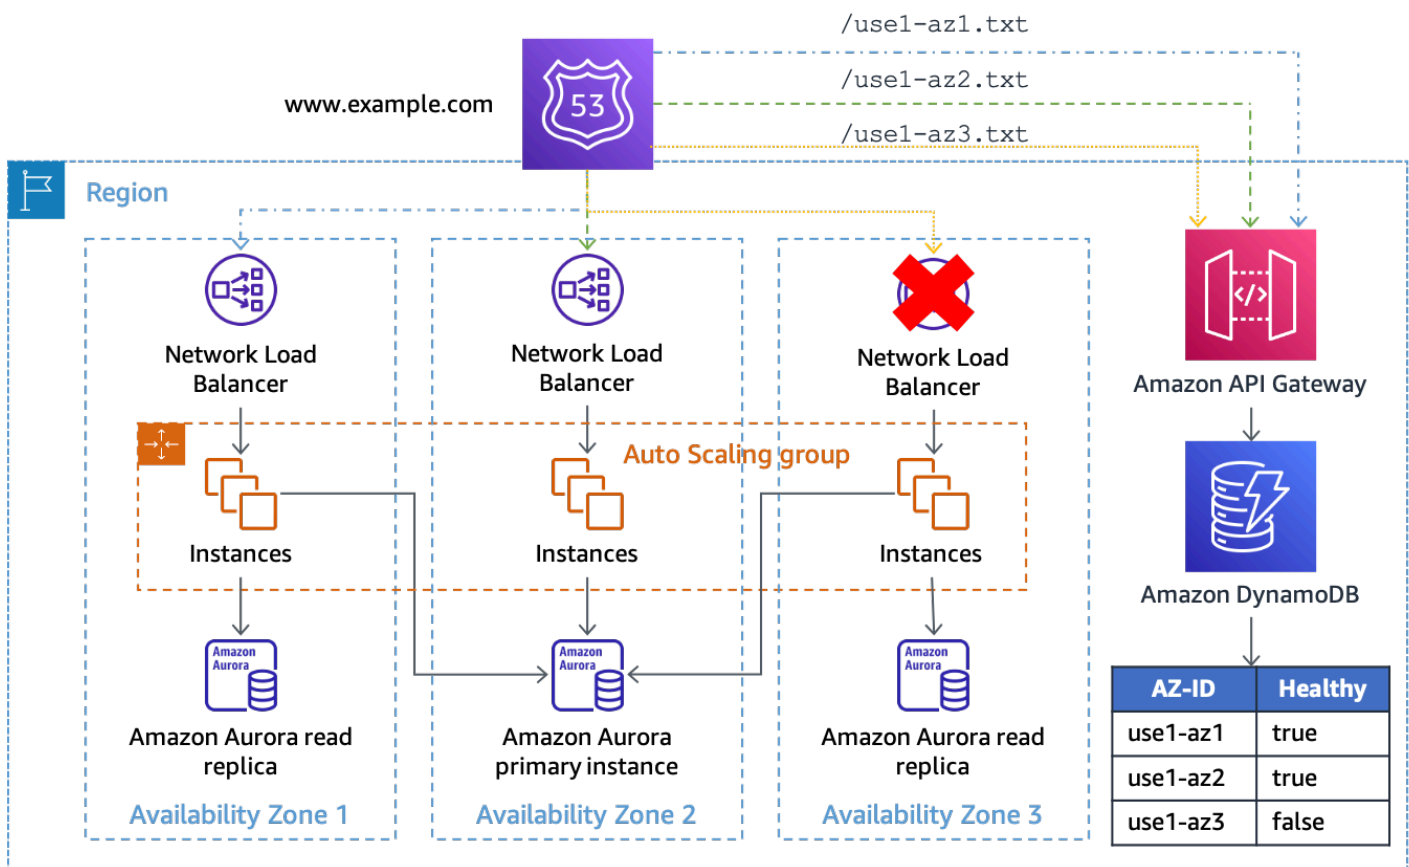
/use1-az1.txt
/use1-az2.txt
/use1-az3.txt

www.example.com

53

Region

Network Load Balancer

Network Load Balancer

Network Load Balancer

Amazon API Gateway

Auto Scaling group

Instances

Instances

Instances

Amazon DynamoDB

Amazon Aurora

Amazon Aurora

Amazon Aurora

Amazon Aurora read replica

Amazon Aurora primary instance

Amazon Aurora read replica

Availability Zone 1

Availability Zone 2

Availability Zone 3

| AZ-ID | Healthy |
|---|---|
| use1-az1 | true |
| use1-az2 | true |
| use1-az3 | false |